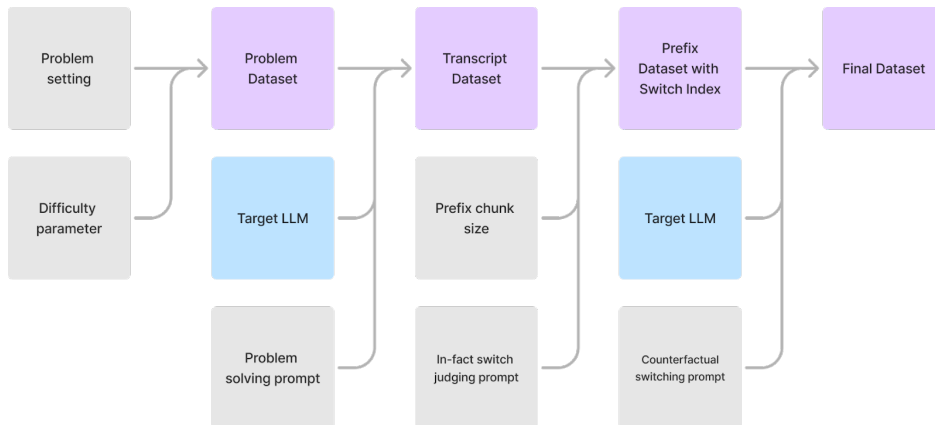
Problem setting

Difficulty parameter

Problem Dataset

Target LLM

Problem solving prompt

Transcript Dataset

Prefix chunk size

In-fact switch judging prompt

Prefix Dataset with Switch Index

Target LLM

Counterfactual switching prompt

Final Dataset